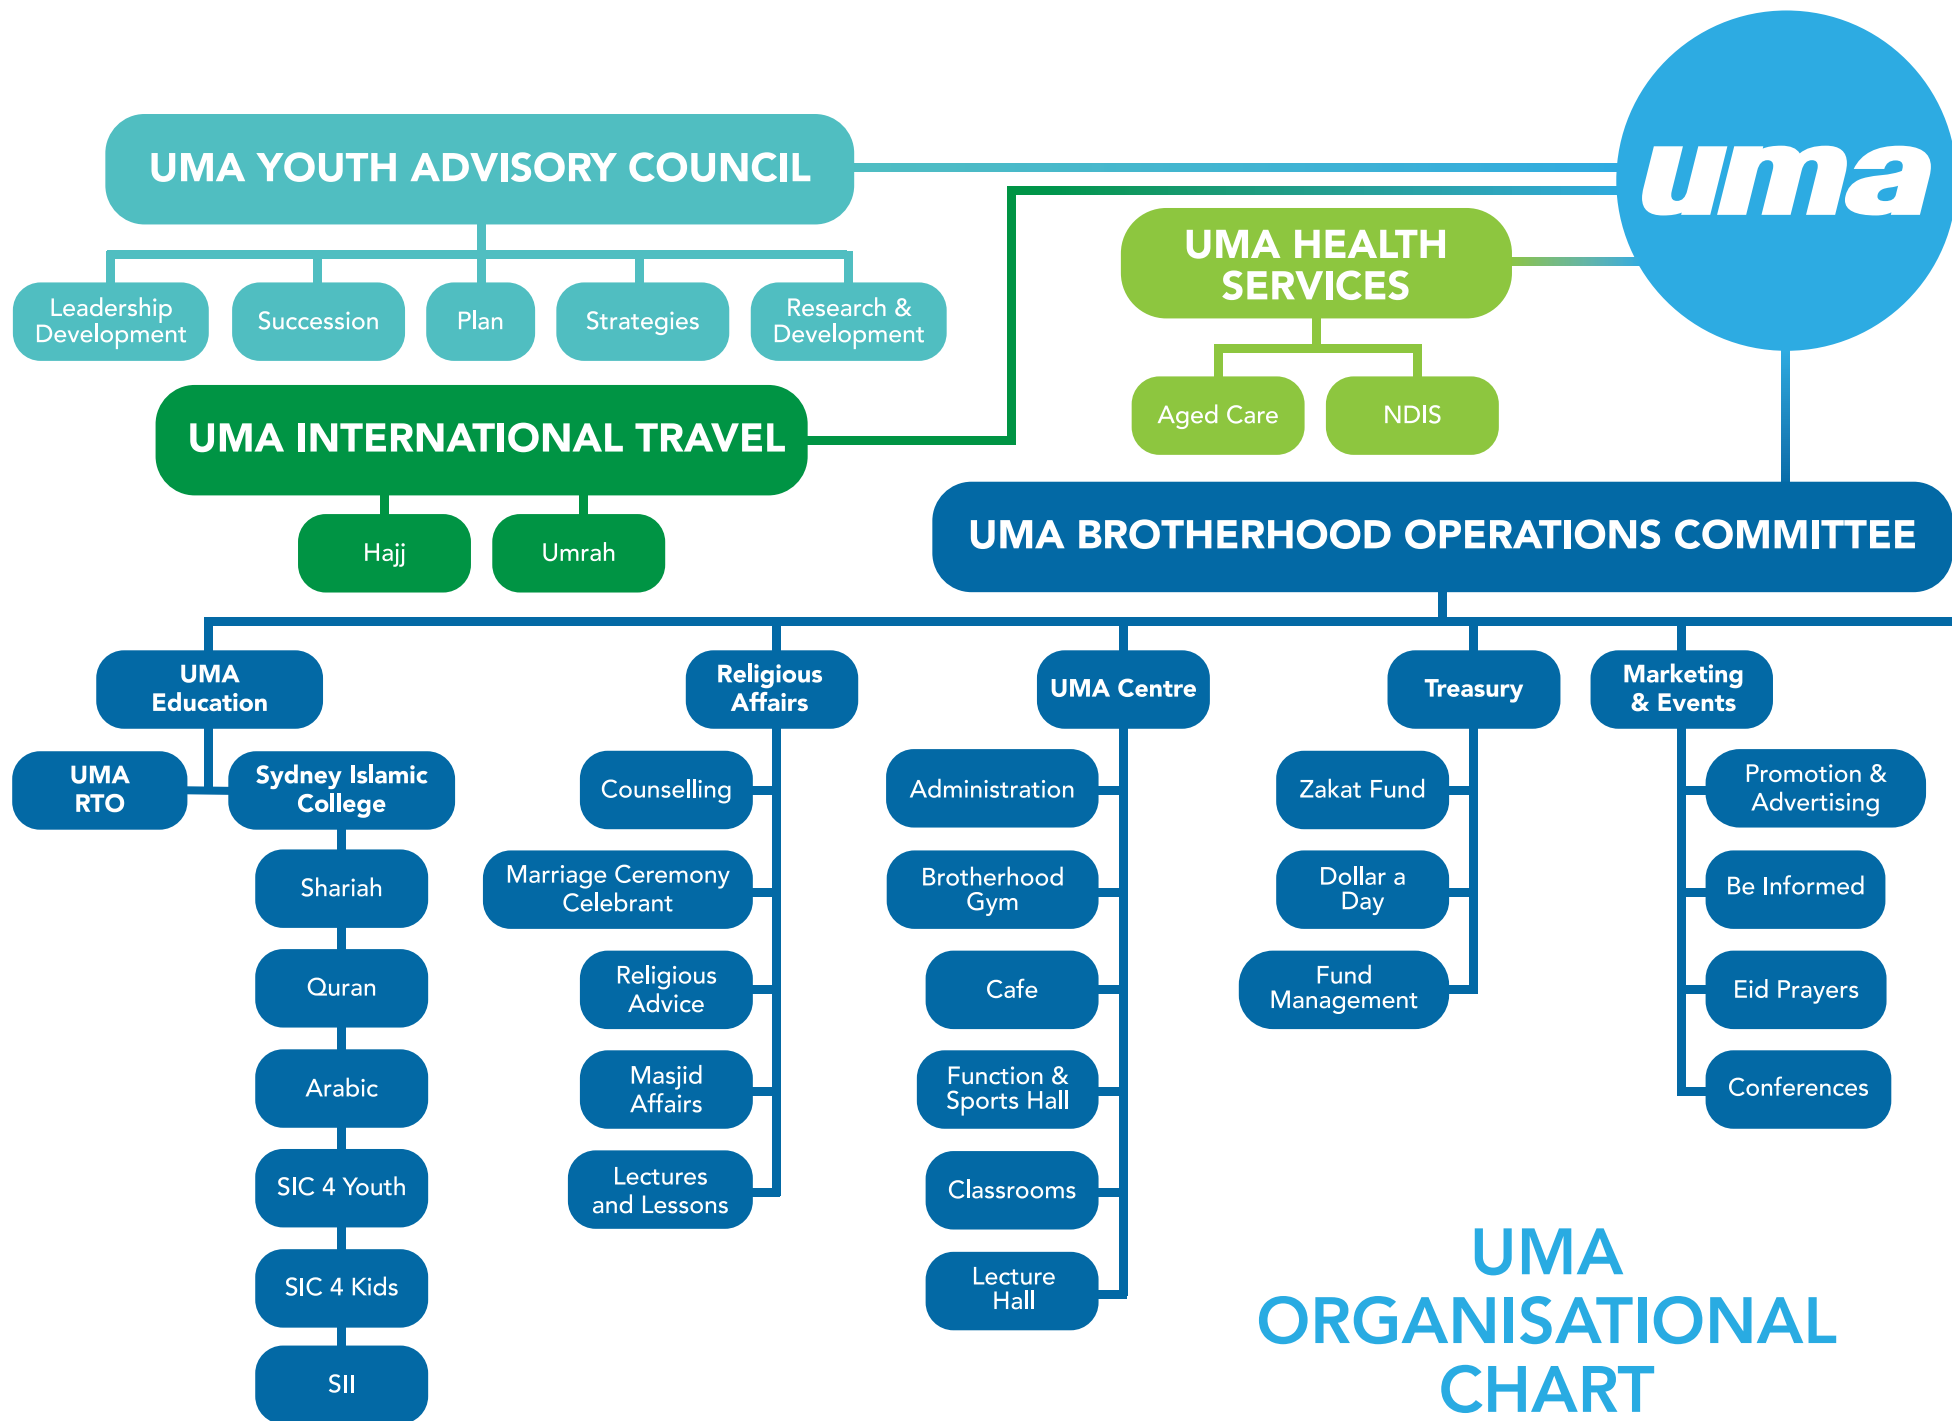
uma

UMA YOUTH ADVISORY COUNCIL

Leadership Development

Succession

Plan

Strategies

Research & Development

UMA HEALTH SERVICES

Aged Care

NDIS

UMA INTERNATIONAL TRAVEL

Hajj

Umrah

UMA BROTHERHOOD OPERATIONS COMMITTEE

UMA Education

UMA RTO

Sydney Islamic College

Shariah

Quran

Arabic

SIC 4 Youth

SIC 4 Kids

SII

Religious Affairs

Counselling

Marriage Ceremony Celebrant

Religious Advice

Masjid Affairs

Lectures and Lessons

UMA Centre

Administration

Brotherhood Gym

Cafe

Function & Sports Hall

Classrooms

Lecture Hall

Treasury

Zakat Fund

Dollar a Day

Fund Management

Marketing & Events

Promotion & Advertising

Be Informed

Eid Prayers

Conferences

UMA ORGANISATIONAL CHART